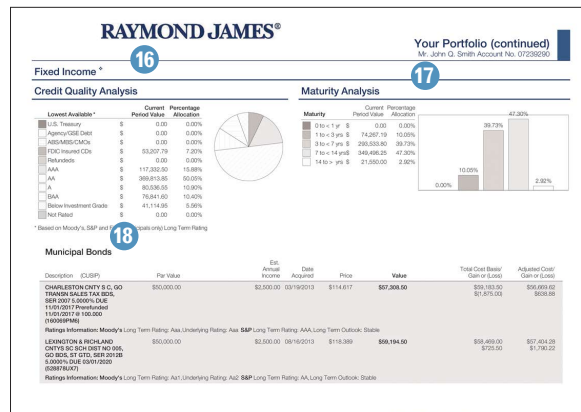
RAYMOND JAMES®

Your Portfolio (continued)
Mr. John Q. Smith Account No. 07239290

Fixed Income *

16

Credit Quality Analysis

| Lowest Available * | | Current Period Value | Percentage Allocation |
|---|---|---|---|
| U.S. Treasury | \$ | 0.00 | 0.00% |
| Agency/GSE Debt | \$ | 0.00 | 0.00% |
| ABS/MBS/CMOs | \$ | 0.00 | 0.00% |
| FDIC Insured CDs | \$ | 53,207.79 | 7.20% |
| Refundeds | \$ | 0.00 | 0.00% |
| AAA | \$ | 117,332.50 | 15.88% |
| AA | \$ | 369,813.85 | 50.05% |
| A | \$ | 80,536.55 | 10.90% |
| BAA | \$ | 76,841.60 | 10.40% |
| Below Investment Grade | \$ | 41,114.95 | 5.56% |
| Not Rated | \$ | 0.00 | 0.00% |

* Based on Moody's, S&P and F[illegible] (municipals only) Long Term Rating

17

Maturity Analysis

| Maturity | | Current Period Value | Percentage Allocation |
|---|---|---|---|
| 0 to < 1 yr | \$ | 0.00 | 0.00% |
| 1 to < 3 yrs | \$ | 74,267.19 | 10.05% |
| 3 to < 7 yrs | \$ | 293,533.80 | 39.73% |
| 7 to < 14 yrs | \$ | 349,496.25 | 47.30% |
| 14 to > yrs | \$ | 21,550.00 | 2.92% |

0.00% 10.05% 39.73% 47.30% 2.92%

18

Municipal Bonds

| Description (CUSIP) | Par Value | Est. Annual Income | Date Acquired | Price | Value | Total Cost Basis/ Gain or (Loss) | Adjusted Cost/ Gain or (Loss) |
|---|---|---|---|---|---|---|---|
| CHARLESTON CNTY S C, GO TRANSN SALES TAX BDS, SER 2007 5.0000% DUE 11/01/2017 Prerefunded 11/01/2017@ 100.000 (160069PM5) | \$50,000.00 | \$2,500.00 | 03/19/2013 | \$114.617 | \$57,308.50 | \$59,183.50 (\$1,875.00) | \$56,669.62 \$638.88 |

Ratings Information: Moody's Long Term Rating: Aaa,Underlying Rating: Aaa S&P Long Term Rating: AAA,Long Term Outlook: Stable

| Description (CUSIP) | Par Value | Est. Annual Income | Date Acquired | Price | Value | Total Cost Basis/ Gain or (Loss) | Adjusted Cost/ Gain or (Loss) |
|---|---|---|---|---|---|---|---|
| LEXINGTON & RICHLAND CNTYS SC SCH DIST NO 005, GO BDS, ST GTD, SER 2012B 5.0000% DUE 03/01/2020 (528878UX7) | \$50,000.00 | \$2,500.00 | 08/16/2013 | \$118.389 | \$59,194.50 | \$58,469.00 \$725.50 | \$57,404.28 \$1,790.22 |

Ratings Information: Moody's Long Term Rating: Aa1,Underlying Rating: Aa2 S&P Long Term Rating: AA,Long Term Outlook: Stable